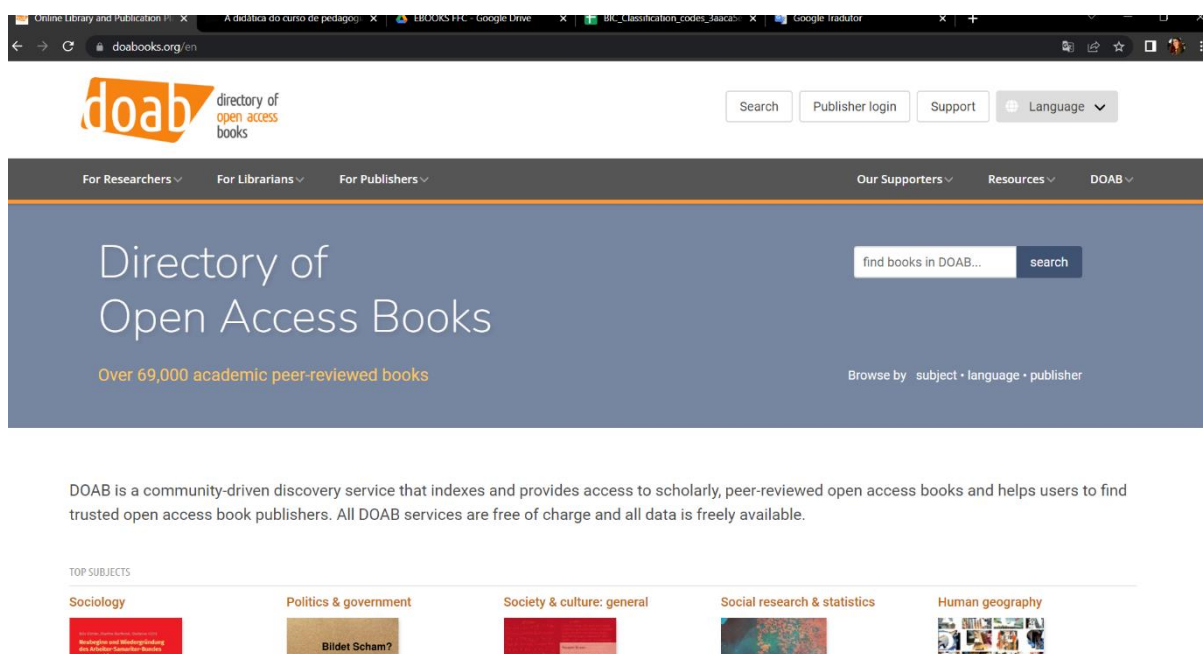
Online Library and Publication Pl ×
A didática do curso de pedagog ×
EBOOKS FFC - Google Drive ×
BIC_Classification_codes_3aaca5 ×
Google Tradutor ×
+

doabooks.org/en

doab directory of open access books

Search
Publisher login
Support
Language

For Researchers
For Librarians
For Publishers
Our Supporters
Resources
DOAB

Directory of Open Access Books

Over 69,000 academic peer-reviewed books

find books in DOAB...
search

Browse by subject • language • publisher

DOAB is a community-driven discovery service that indexes and provides access to scholarly, peer-reviewed open access books and helps users to find trusted open access book publishers. All DOAB services are free of charge and all data is freely available.

TOP SUBJECTS

Sociology
Politics & government
Society & culture: general
Social research & statistics
Human geography

Neubeginn und Wiedergründung des Arbeiter-Samariter-Bundes

Bildet Scham?